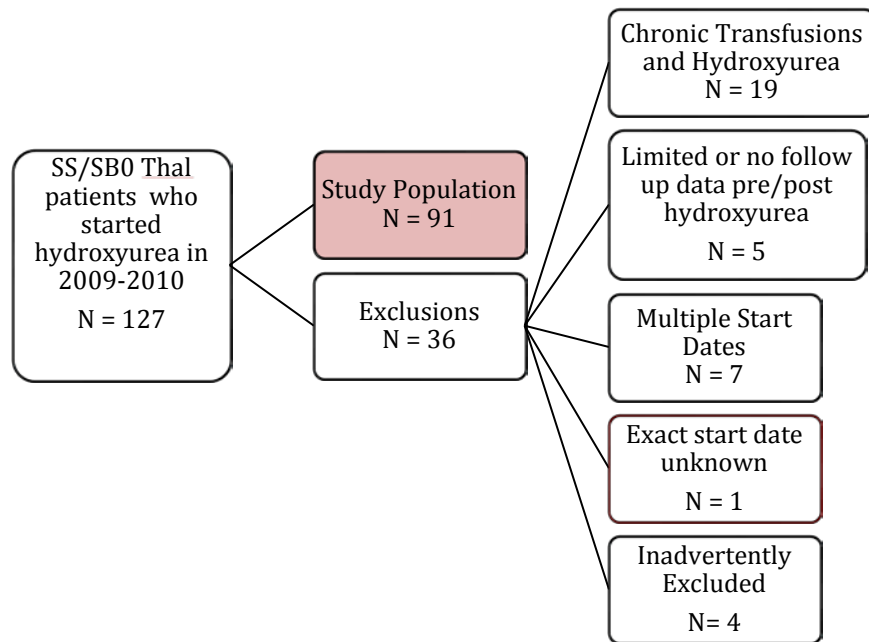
SS/SB0 Thal patients who started hydroxyurea in 2009-2010
N = 127

Study Population
N = 91

Exclusions
N = 36

Chronic Transfusions and Hydroxyurea
N = 19

Limited or no follow up data pre/post hydroxyurea
N = 5

Multiple Start Dates
N = 7

Exact start date unknown
N = 1

Inadvertently Excluded
N= 4